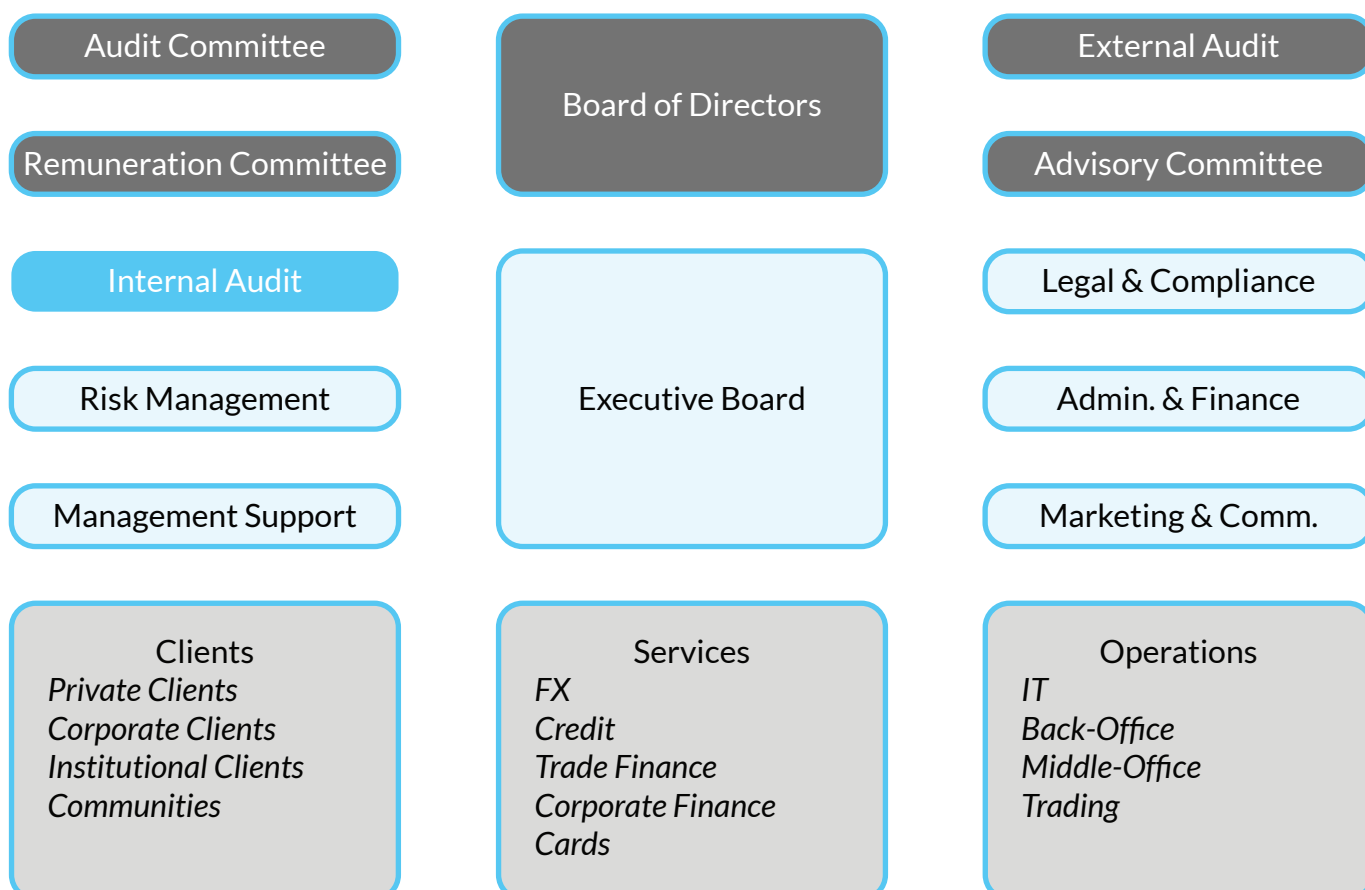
Audit Committee

Board of Directors

External Audit

Remuneration Committee

Advisory Committee

Internal Audit

Executive Board

Legal & Compliance

Risk Management

Admin. & Finance

Management Support

Marketing & Comm.

Clients
*Private Clients*
*Corporate Clients*
*Institutional Clients*
*Communities*

Services
*FX*
*Credit*
*Trade Finance*
*Corporate Finance*
*Cards*

Operations
*IT*
*Back-Office*
*Middle-Office*
*Trading*